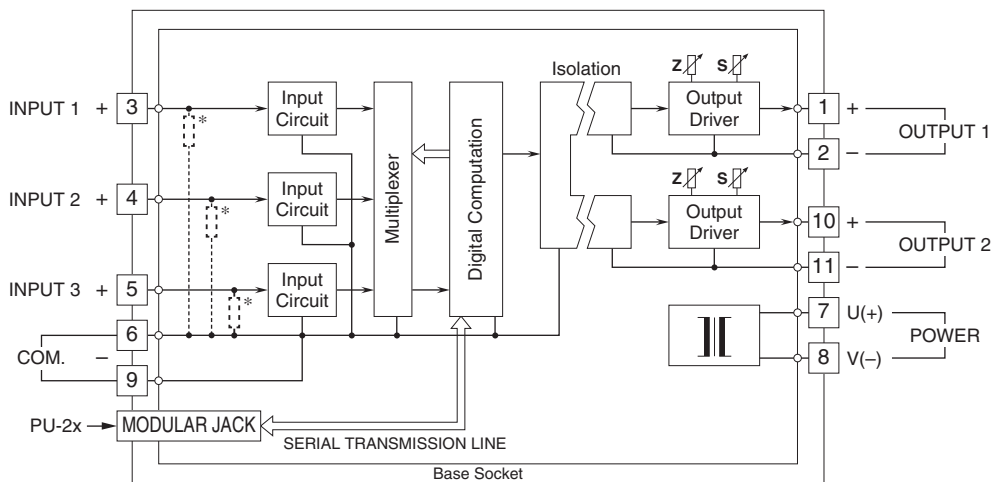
INPUT 1 + 3
Input Circuit
*
INPUT 2 + 4
Input Circuit
*
INPUT 3 + 5
Input Circuit
*
6
COM. –
9
Multiplexer
Digital Computation
Isolation
Z S
Output Driver
1 +
2 –
OUTPUT 1
Z S
Output Driver
10 +
11 –
OUTPUT 2
7 U(+)
8 V(–)
POWER
PU-2x
MODULAR JACK
SERIAL TRANSMISSION LINE
Base Socket